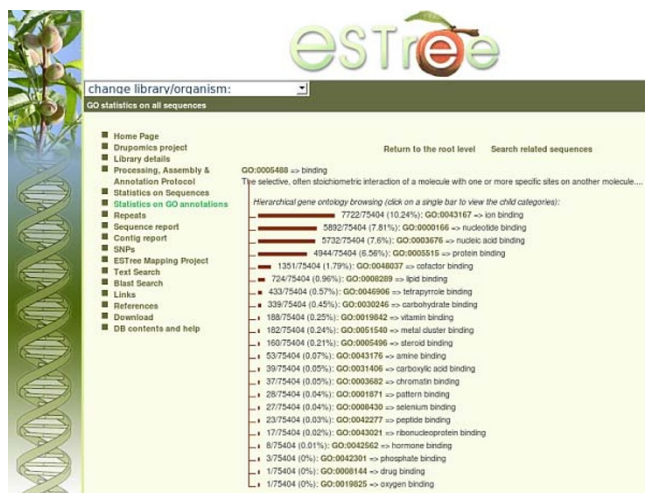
eSTree

change library/organism:

GO statistics on all sequences

Home Page
Drupomics project
Library details
Processing, Assembly & Annotation Protocol
Statistics on Sequences
Statistics on GO annotations
Repeats
Sequence report
Config report
SNPs
ESTree Mapping Project
Text Search
Blast Search
Links
References
Download
DB contents and help

Return to the root level    Search related sequences

GO:0005488 => binding
The selective, often stoichiometric interaction of a molecule with one or more specific sites on another molecule....

Hierarchical gene ontology browsing (click on a single bar to view the child categories):

7722/75404 (10.24%): GO:0043167 => ion binding
5892/75404 (7.81%): GO:0000166 => nucleotide binding
5732/75404 (7.6%): GO:0003676 => nucleic acid binding
4944/75404 (6.56%): GO:0005515 => protein binding
1351/75404 (1.79%): GO:0048037 => cofactor binding
724/75404 (0.96%): GO:0008289 => lipid binding
433/75404 (0.57%): GO:0046906 => tetrapyrrole binding
339/75404 (0.45%): GO:0030246 => carbohydrate binding
188/75404 (0.25%): GO:0019842 => vitamin binding
182/75404 (0.24%): GO:0051540 => metal cluster binding
160/75404 (0.21%): GO:0005496 => steroid binding
53/75404 (0.07%): GO:0043176 => amine binding
39/75404 (0.05%): GO:0031406 => carboxylic acid binding
37/75404 (0.05%): GO:0003682 => chromatin binding
28/75404 (0.04%): GO:0001871 => pattern binding
27/75404 (0.04%): GO:0008430 => selenium binding
23/75404 (0.03%): GO:0042277 => peptide binding
17/75404 (0.02%): GO:0043021 => ribonucleoprotein binding
8/75404 (0.01%): GO:0042562 => hormone binding
3/75404 (0%): GO:0042301 => phosphate binding
1/75404 (0%): GO:0008144 => drug binding
1/75404 (0%): GO:0019825 => oxygen binding